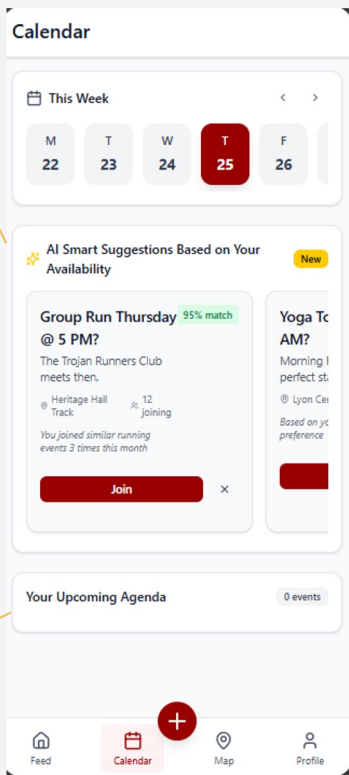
Calendar

This Week

M 22
T 23
W 24
T 25
F 26

AI Smart Suggestions Based on Your Availability

New

Group Run Thursday @ 5 PM?

95% match

The Trojan Runners Club meets then.

Heritage Hall Track

12 joining

You joined similar running events 3 times this month

Join

×

Yoga To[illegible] AM?

Morning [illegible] perfect st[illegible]

Lyon Ce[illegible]

Based on y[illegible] preference

Your Upcoming Agenda

0 events

+

Feed

Calendar

Map

Profile